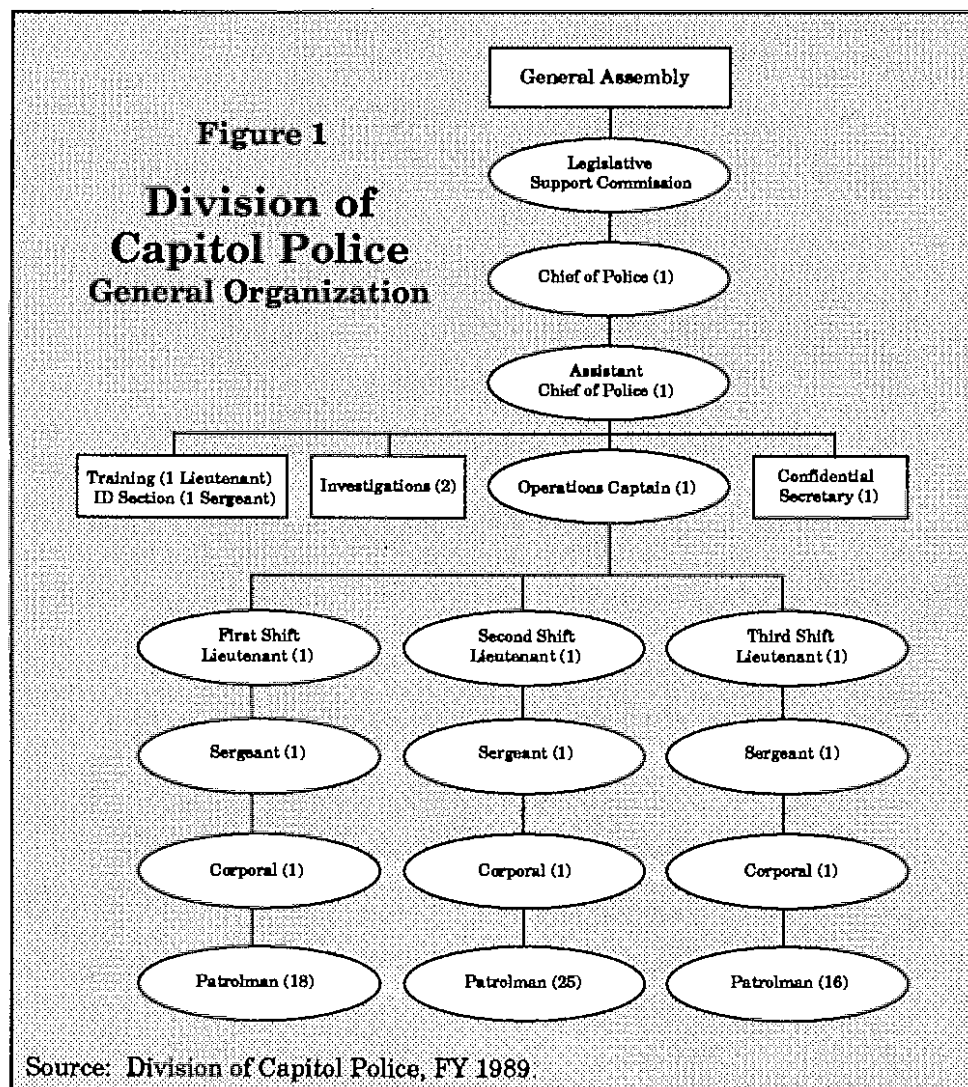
Figure 1

Division of Capitol Police
General Organization

General Assembly

Legislative Support Commission

Chief of Police (1)

Assistant Chief of Police (1)

Training (1 Lieutenant)
ID Section (1 Sergeant)

Investigations (2)

Operations Captain (1)

Confidential Secretary (1)

First Shift Lieutenant (1)

Second Shift Lieutenant (1)

Third Shift Lieutenant (1)

Sergeant (1)

Sergeant (1)

Sergeant (1)

Corporal (1)

Corporal (1)

Corporal (1)

Patrolman (18)

Patrolman (25)

Patrolman (16)

Source: Division of Capitol Police, FY 1989.